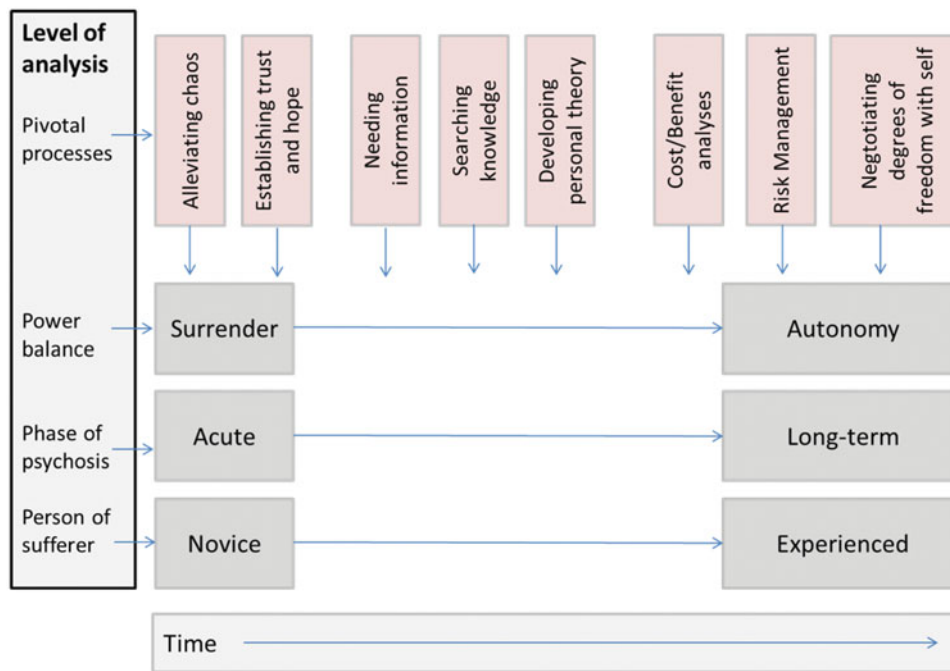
Level of analysis

Pivotal processes

Power balance

Phase of psychosis

Person of sufferer

Alleviating chaos

Establishing trust and hope

Needing information

Searching knowledge

Developing personal theory

Cost/Benefit analyses

Risk Management

Negtotiating degrees of freedom with self

Surrender

Autonomy

Acute

Long-term

Novice

Experienced

Time